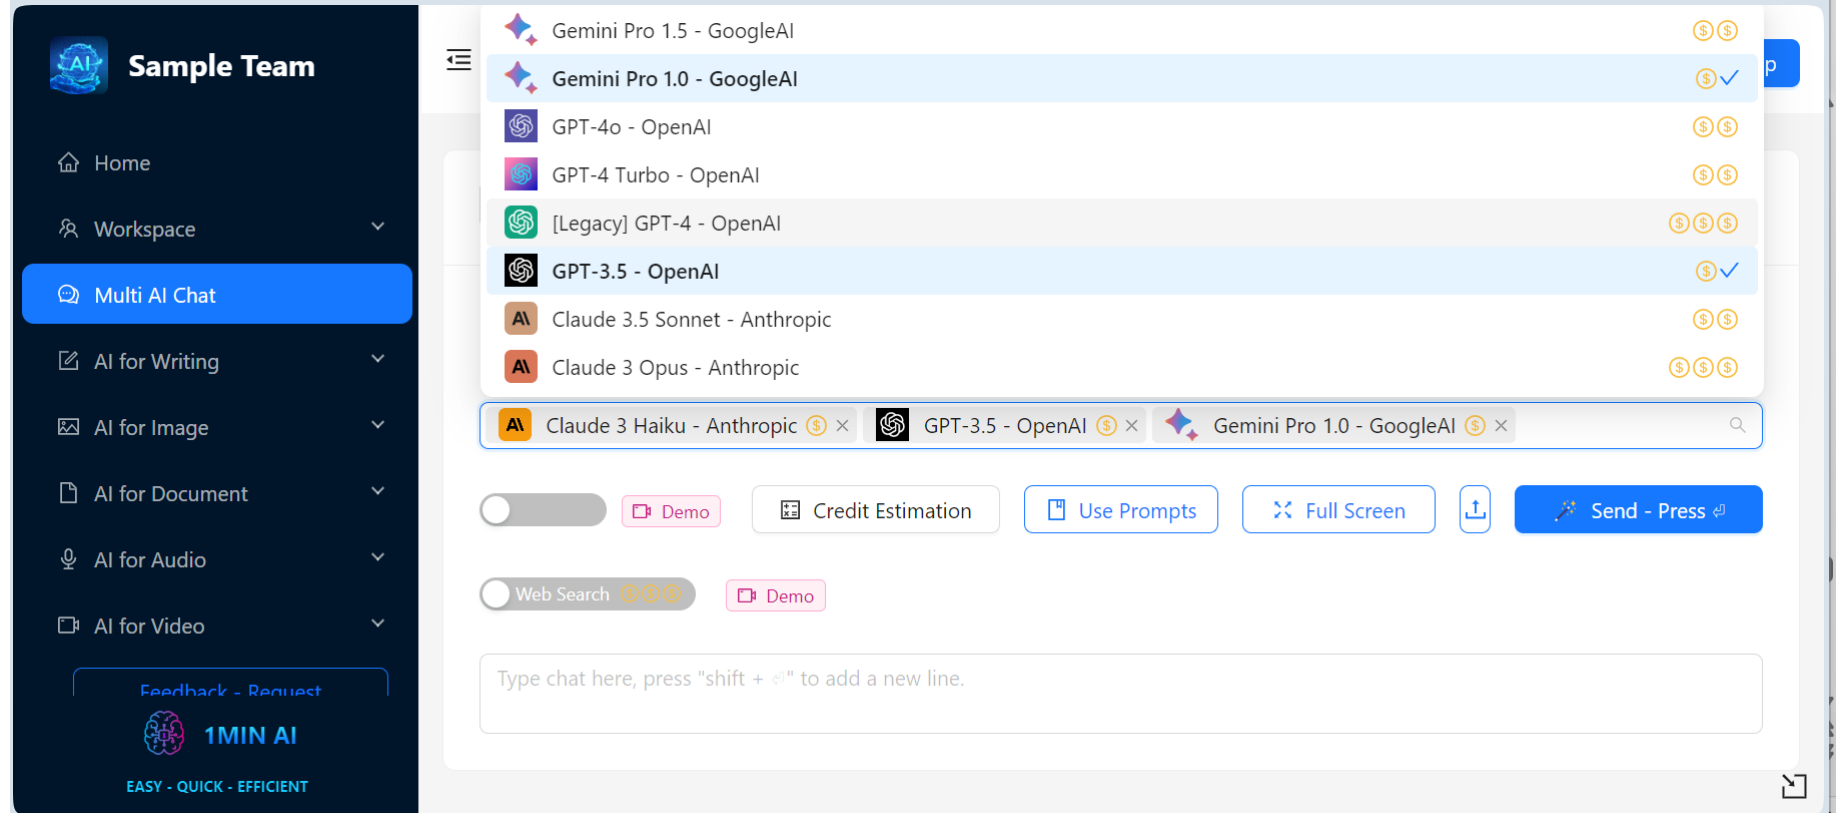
Sample Team

Home

Workspace

Multi AI Chat

AI for Writing

AI for Image

AI for Document

AI for Audio

AI for Video

Feedback - Request

1MIN AI

EASY - QUICK - EFFICIENT

Gemini Pro 1.5 - GoogleAI

Gemini Pro 1.0 - GoogleAI

GPT-4o - OpenAI

GPT-4 Turbo - OpenAI

[Legacy] GPT-4 - OpenAI

GPT-3.5 - OpenAI

Claude 3.5 Sonnet - Anthropic

Claude 3 Opus - Anthropic

Claude 3 Haiku - Anthropic × GPT-3.5 - OpenAI × Gemini Pro 1.0 - GoogleAI ×

Demo

Credit Estimation

Use Prompts

Full Screen

Send - Press

Web Search

Demo

Type chat here, press "shift + ⏎" to add a new line.